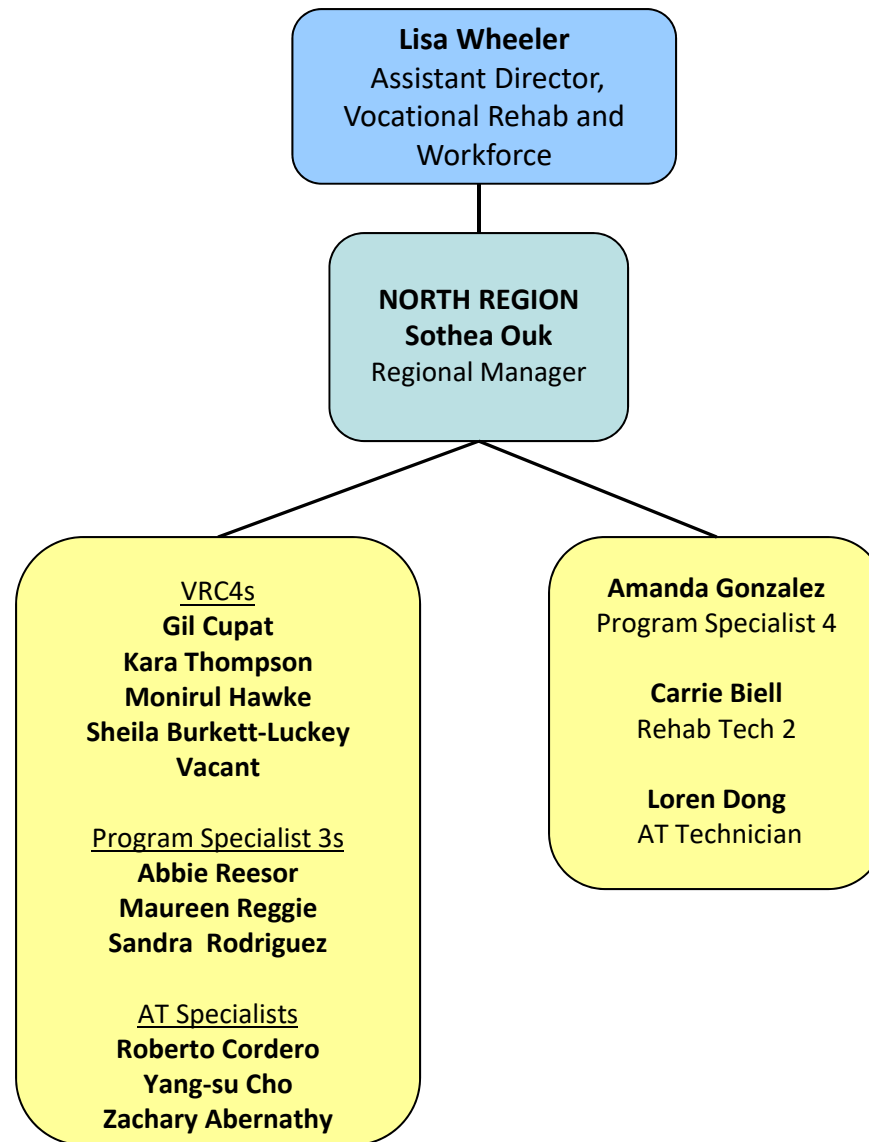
**Lisa Wheeler**
Assistant Director, Vocational Rehab and Workforce

**NORTH REGION**
**Sothea Ouk**
Regional Manager

VRC4s
**Gil Cupat**
**Kara Thompson**
**Monirul Hawke**
**Sheila Burkett-Luckey**
**Vacant**

Program Specialist 3s
**Abbie Reesor**
**Maureen Reggie**
**Sandra Rodriguez**

AT Specialists
**Roberto Cordero**
**Yang-su Cho**
**Zachary Abernathy**

**Amanda Gonzalez**
Program Specialist 4

**Carrie Biell**
Rehab Tech 2

**Loren Dong**
AT Technician